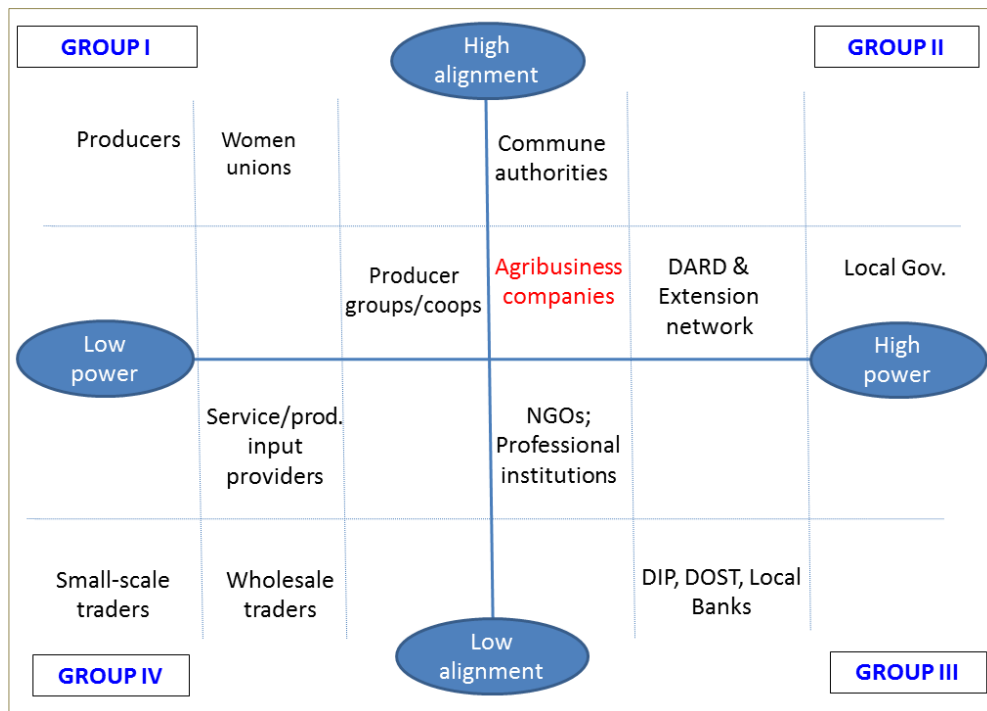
GROUP I

High alignment

GROUP II

Producers

Women unions

Commune authorities

Producer groups/coops

Agribusiness companies

DARD & Extension network

Local Gov.

Low power

High power

Service/prod. input providers

NGOs; Professional institutions

Small-scale traders

Wholesale traders

DIP, DOST, Local Banks

GROUP IV

Low alignment

GROUP III